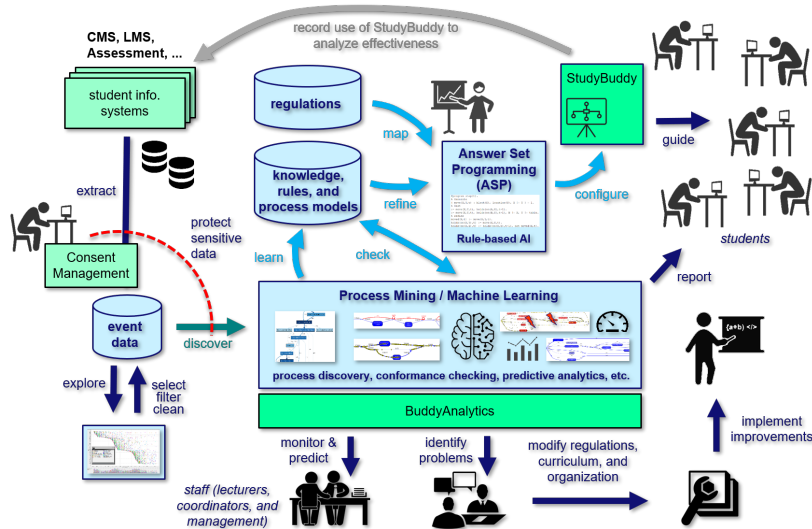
record use of StudyBuddy to analyze effectiveness

CMS, LMS, Assessment, ...

student info. systems

extract

Consent Management

protect sensitive data

regulations

map

knowledge, rules, and process models

refine

learn

check

Answer Set Programming (ASP)

Rule-based AI

StudyBuddy

configure

guide

students

report

event data

discover

Process Mining / Machine Learning

process discovery, conformance checking, predictive analytics, etc.

explore

select filter clean

BuddyAnalytics

monitor & predict

identify problems

modify regulations, curriculum, and organization

implement improvements

{a+b} </>

staff (lecturers, coordinators, and management)